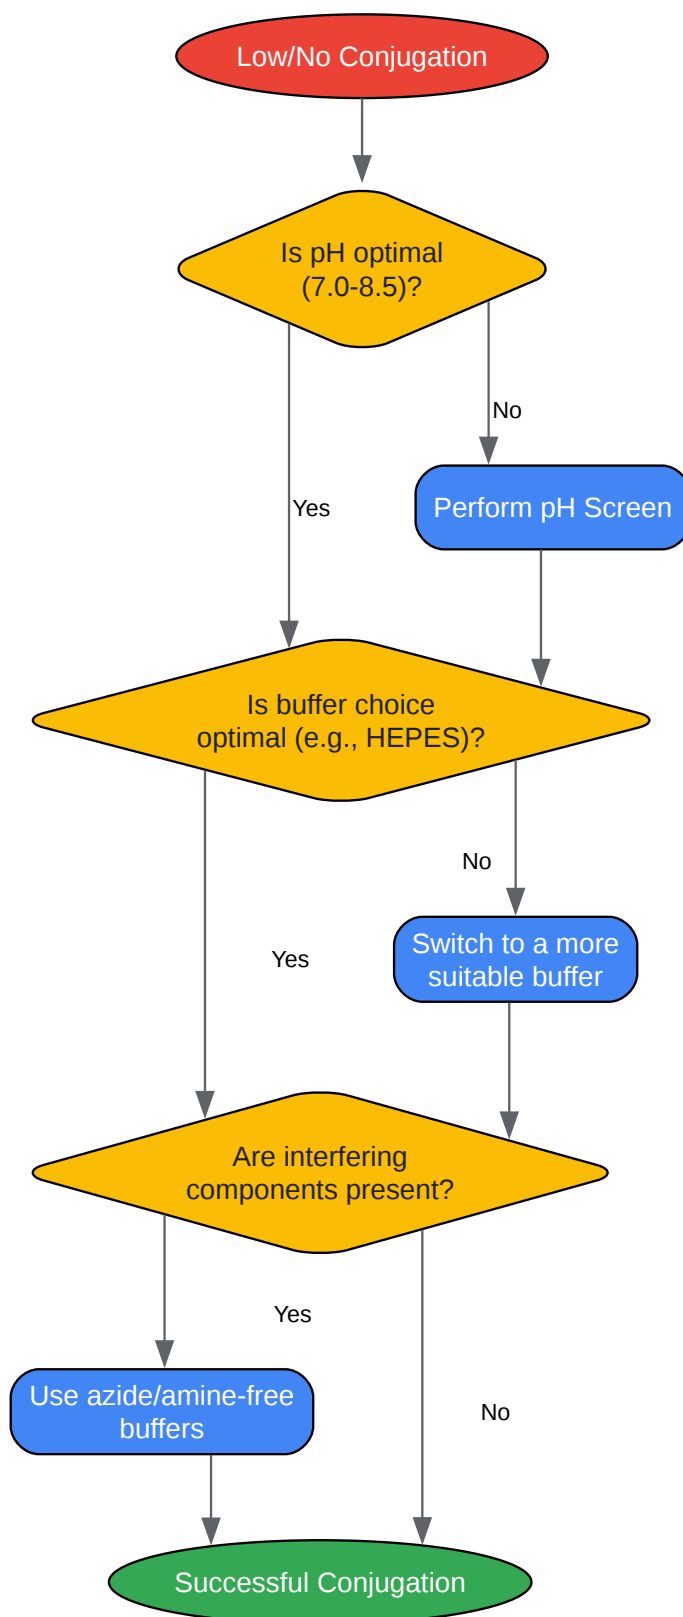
Low/No Conjugation

Is pH optimal (7.0-8.5)?

No

Yes

Perform pH Screen

Is buffer choice optimal (e.g., HEPES)?

No

Yes

Switch to a more suitable buffer

Are interfering components present?

Yes

Use azide/amine-free buffers

No

Successful Conjugation